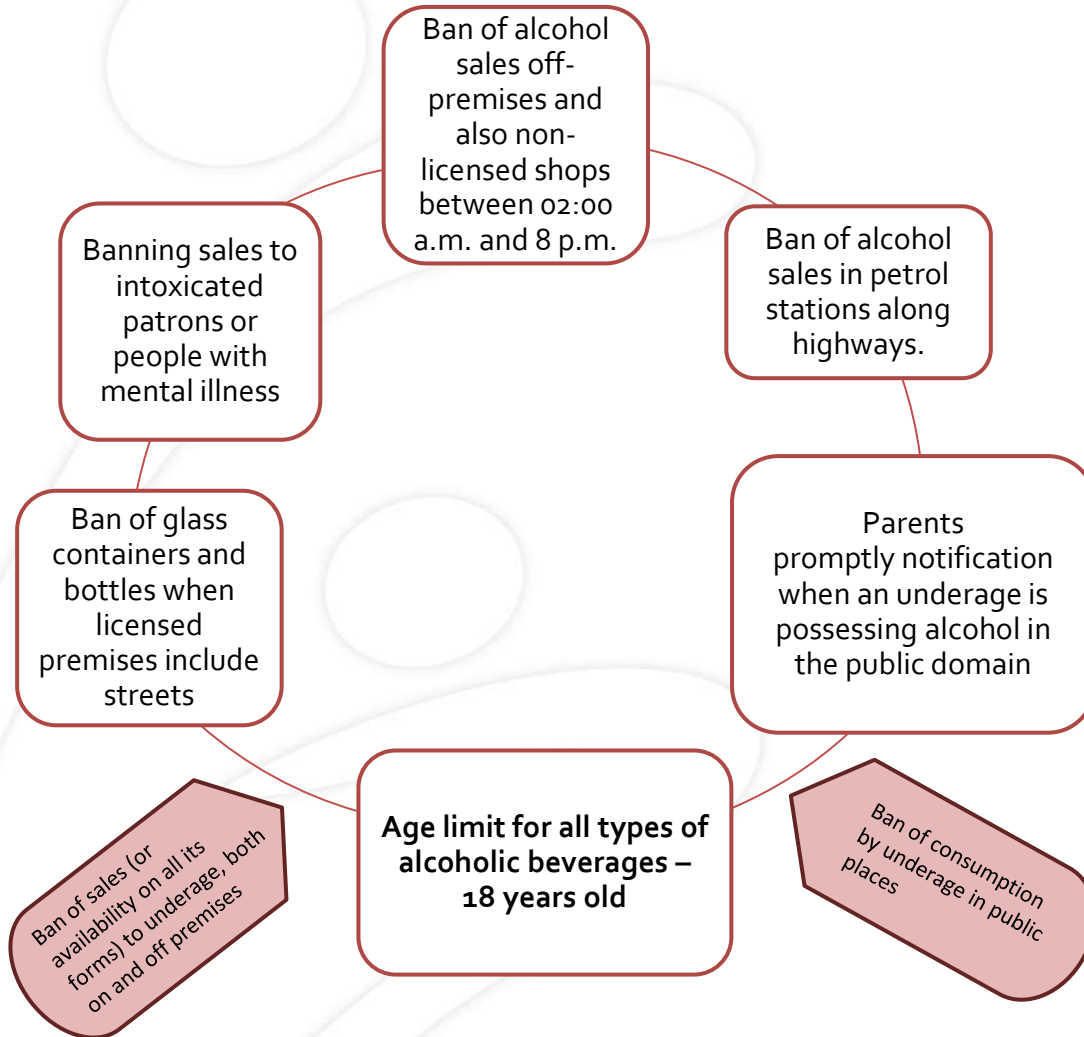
Ban of alcohol sales off-premises and also non-licensed shops between 02:00 a.m. and 8 p.m.

Ban of alcohol sales in petrol stations along highways.

Parents promptly notification when an underage is possessing alcohol in the public domain

Age limit for all types of alcoholic beverages – 18 years old

Ban of glass containers and bottles when licensed premises include streets

Banning sales to intoxicated patrons or people with mental illness

Ban of sales (or availability on all its forms) to underage, both on and off premises

Ban of consumption by underage in public places